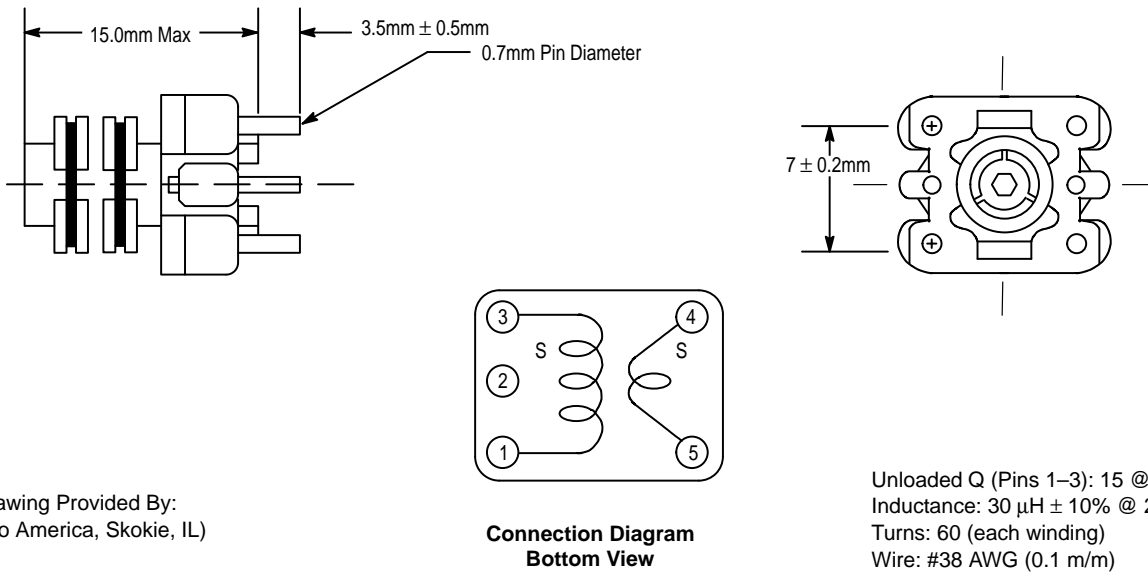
15.0mm Max

3.5mm $\pm$ 0.5mm

0.7mm Pin Diameter

7 $\pm$ 0.2mm

3

4

S

S

2

1

5

awing Provided By:
o America, Skokie, IL)

Connection Diagram
Bottom View

Unloaded Q (Pins 1–3): 15 @
Inductance: 30 $\mu$H $\pm$ 10% @ 2
Turns: 60 (each winding)
Wire: #38 AWG (0.1 m/m)